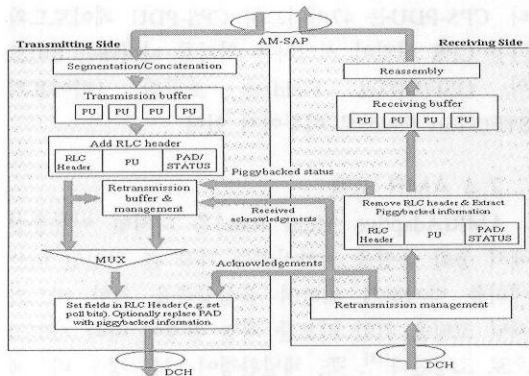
Transmitting Side

AM-SAP

Receiving Side

Segmentation/Concatenation

Transmission buffer

PU PU PU PU

Add RLC header

RLC Header PU PAD/STATUS

Retransmission buffer & management

MUX

Set fields in RLC Header (e.g. set poll bits). Optionally replace PAD with piggybacked information.

DCH

Reassembly

Receiving buffer

PU PU PU PU

Piggybacked status

Received acknowledgements

Remove RLC header & Extract Piggybacked information

RLC Header PU PAD/STATUS

Acknowledgements

Retransmission management

DCH